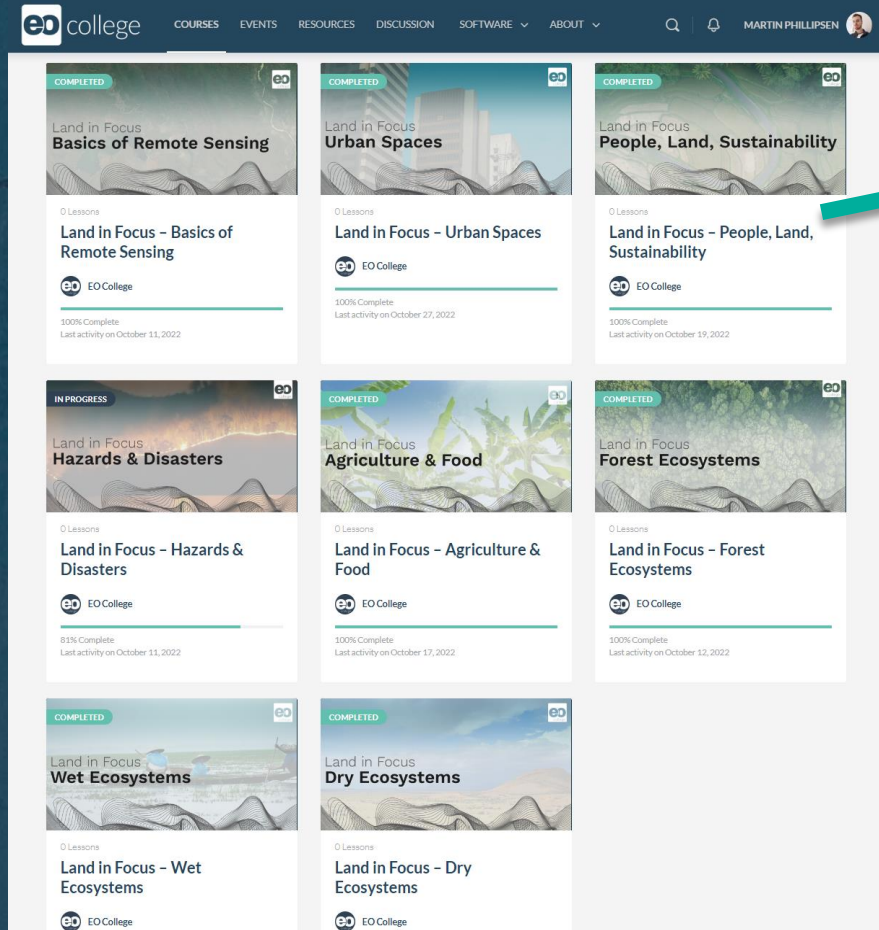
eo college COURSES EVENTS RESOURCES DISCUSSION SOFTWARE ⌄ ABOUT ⌄ MARTIN PHILLIPSEN

COMPLETED eo
Land in Focus
Basics of Remote Sensing

0 Lessons
Land in Focus – Basics of Remote Sensing
eo EO College
100% Complete
Last activity on October 11, 2022

COMPLETED eo
Land in Focus
Urban Spaces

0 Lessons
Land in Focus – Urban Spaces
eo EO College
100% Complete
Last activity on October 27, 2022

COMPLETED eo
Land in Focus
People, Land, Sustainability

0 Lessons
Land in Focus – People, Land, Sustainability
eo EO College
100% Complete
Last activity on October 19, 2022

IN PROGRESS eo
Land in Focus
Hazards & Disasters

0 Lessons
Land in Focus – Hazards & Disasters
eo EO College
81% Complete
Last activity on October 11, 2022

COMPLETED eo
Land in Focus
Agriculture & Food

0 Lessons
Land in Focus – Agriculture & Food
eo EO College
100% Complete
Last activity on October 17, 2022

COMPLETED eo
Land in Focus
Forest Ecosystems

0 Lessons
Land in Focus – Forest Ecosystems
eo EO College
100% Complete
Last activity on October 12, 2022

COMPLETED eo
Land in Focus
Wet Ecosystems

0 Lessons
Land in Focus – Wet Ecosystems
eo EO College

COMPLETED eo
Land in Focus
Dry Ecosystems

0 Lessons
Land in Focus – Dry Ecosystems
eo EO College